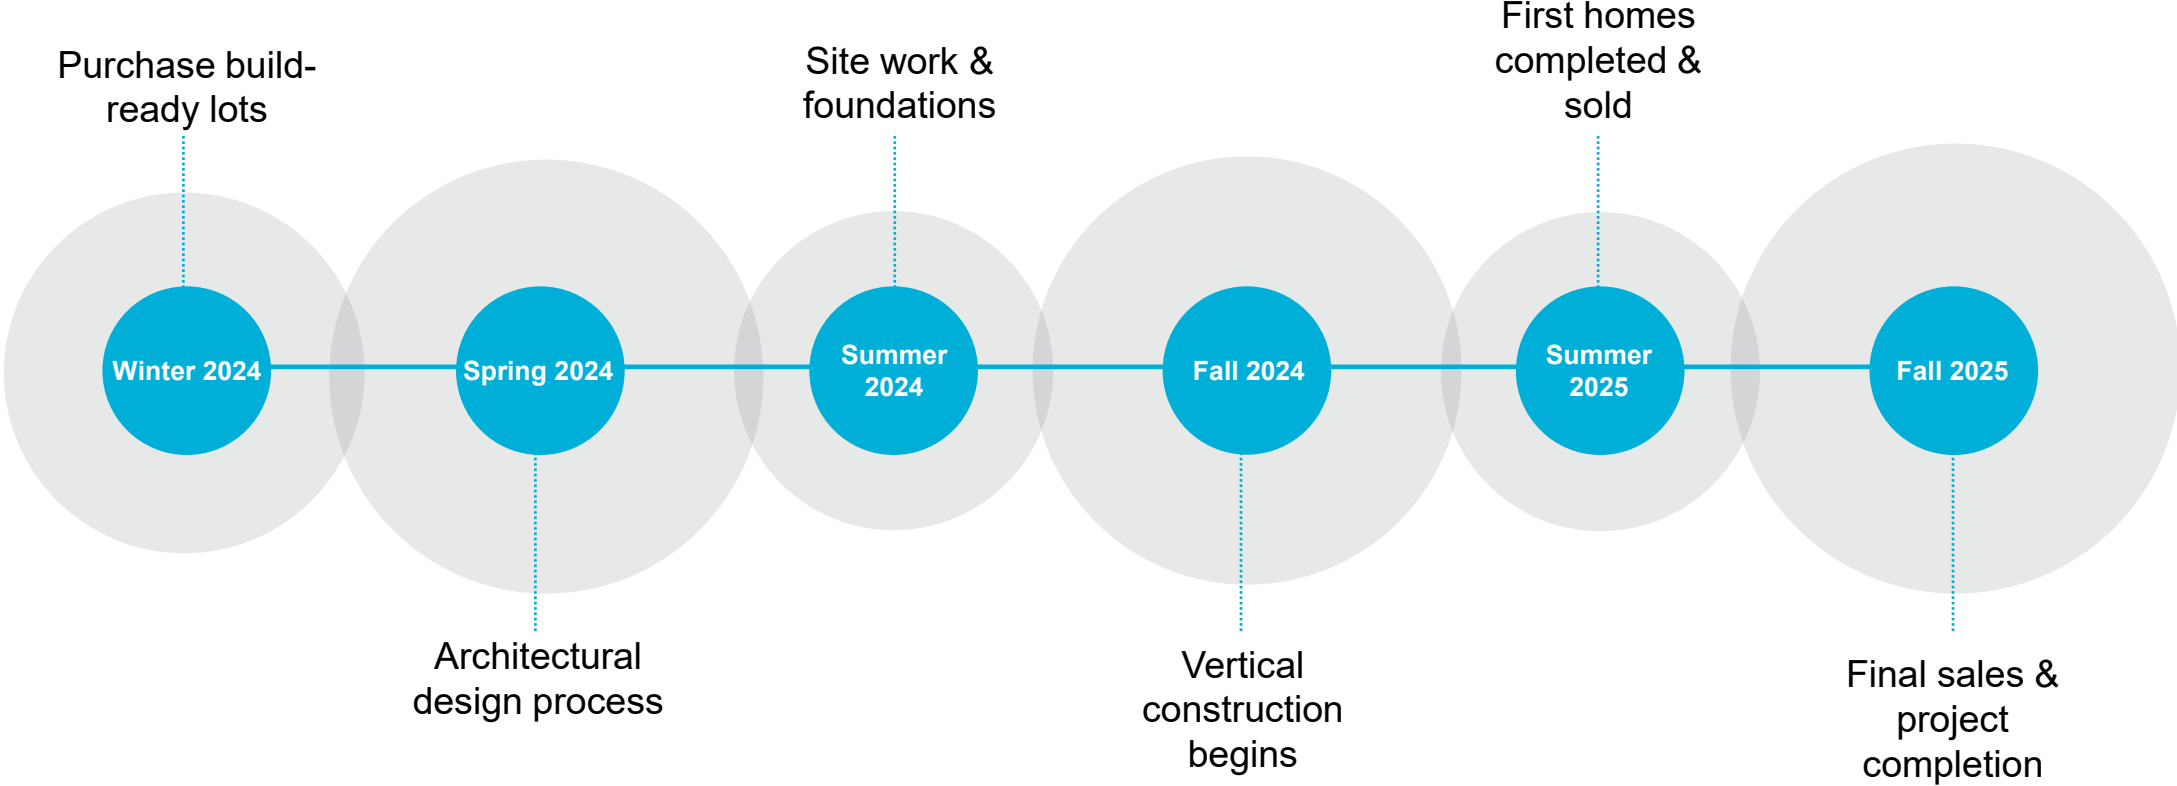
Purchase build-ready lots

Winter 2024

Spring 2024

Architectural design process

Site work & foundations

Summer 2024

Fall 2024

Vertical construction begins

First homes completed & sold

Summer 2025

Fall 2025

Final sales & project completion